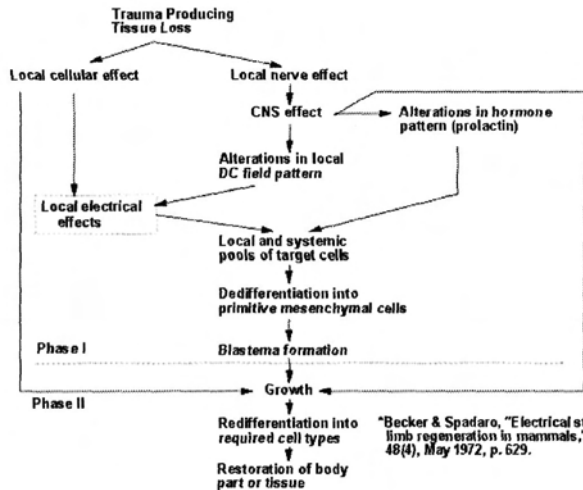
Trauma Producing Tissue Loss

Local cellular effect

Local nerve effect

CNS effect

Alterations in hormone pattern (prolactin)

Alterations in local DC field pattern

Local electrical effects

Local and systemic pools of target cells

Dedifferentiation into primitive mesenchymal cells

Phase I

Blastema formation

Growth

Phase II

Redifferentiation into required cell types

Restoration of body part or tissue

*Becker & Spadaro, "Electrical st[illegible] limb regeneration in mammals,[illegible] 48(4), May 1972, p. 629.